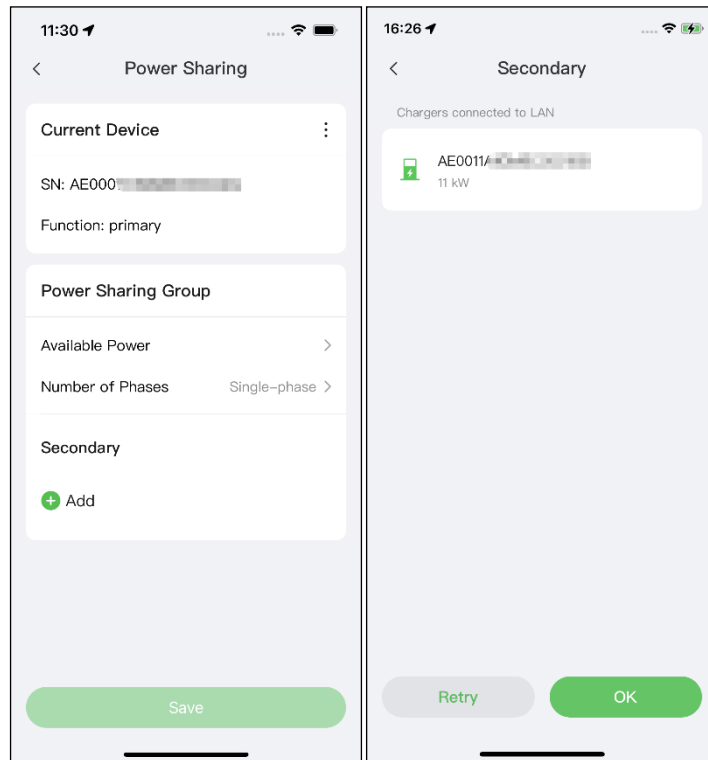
11:30

Power Sharing

Current Device

SN: AE000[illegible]

Function: primary

Power Sharing Group

Available Power

Number of Phases Single-phase

Secondary

Add

Save

16:26

Secondary

Chargers connected to LAN

AE0011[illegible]
11 kW

Retry

OK